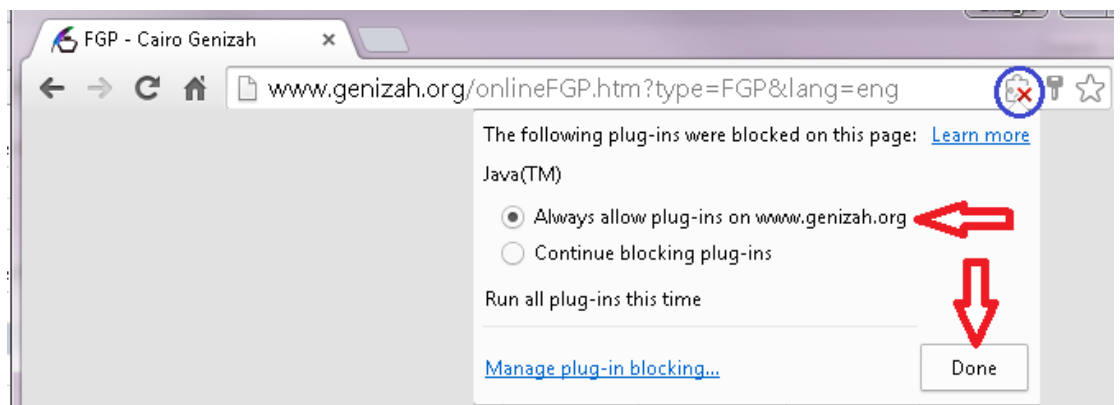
FGP - Cairo Genizah ×

www.genizah.org/onlineFGP.htm?type=FGP&lang=eng

The following plug-ins were blocked on this page: Learn more

Java(TM)

Always allow plug-ins on www.genizah.org

Continue blocking plug-ins

Run all plug-ins this time

Manage plug-in blocking...

Done